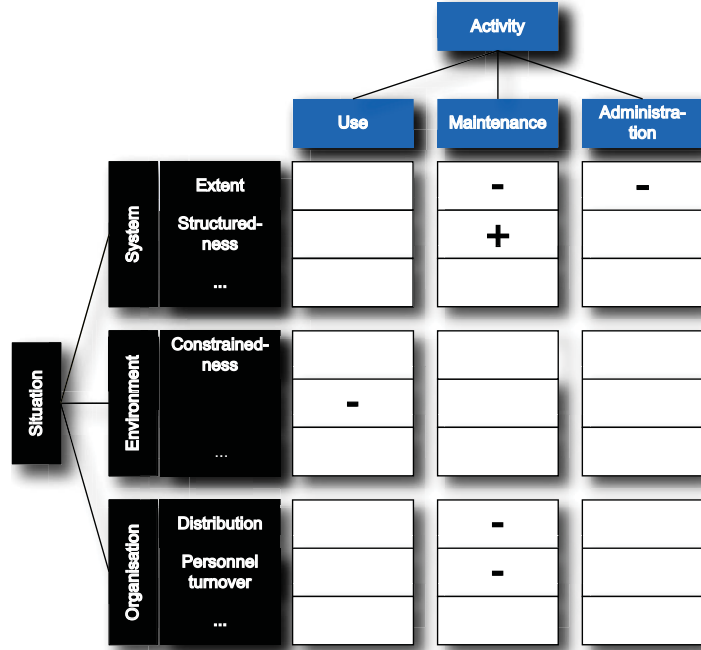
Activity

Use

Maintenance

Administration

Situation

System

Extent

Structuredness

...

Environment

Constrainedness

...

Organisation

Distribution

Personnel turnover

...

| | Use | Maintenance | Administration |
|---|---|---|---|
| Extent | | - | - |
| Structuredness | | + | |
| ... | | | |
| Constrainedness | | | |
| | - | | |
| ... | | | |
| Distribution | | - | |
| Personnel turnover | | - | |
| ... | | | |